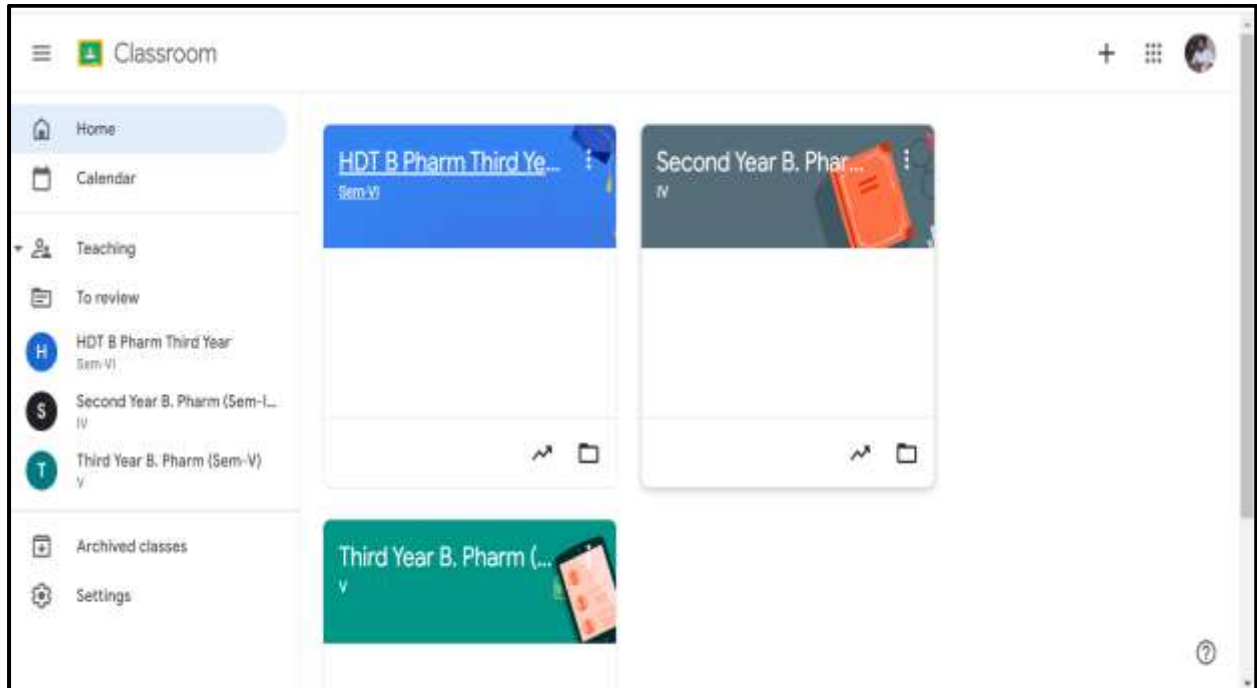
Classroom

Home

Calendar

Teaching

To review

H HDT B Pharm Third Year
Sem-VI

S Second Year B. Pharm (Sem-I...
IV

T Third Year B. Pharm (Sem-V)
V

Archived classes

Settings

HDT B Pharm Third Ye...
Sem-VI

Second Year B. Phar...
IV

Third Year B. Pharm (...
V